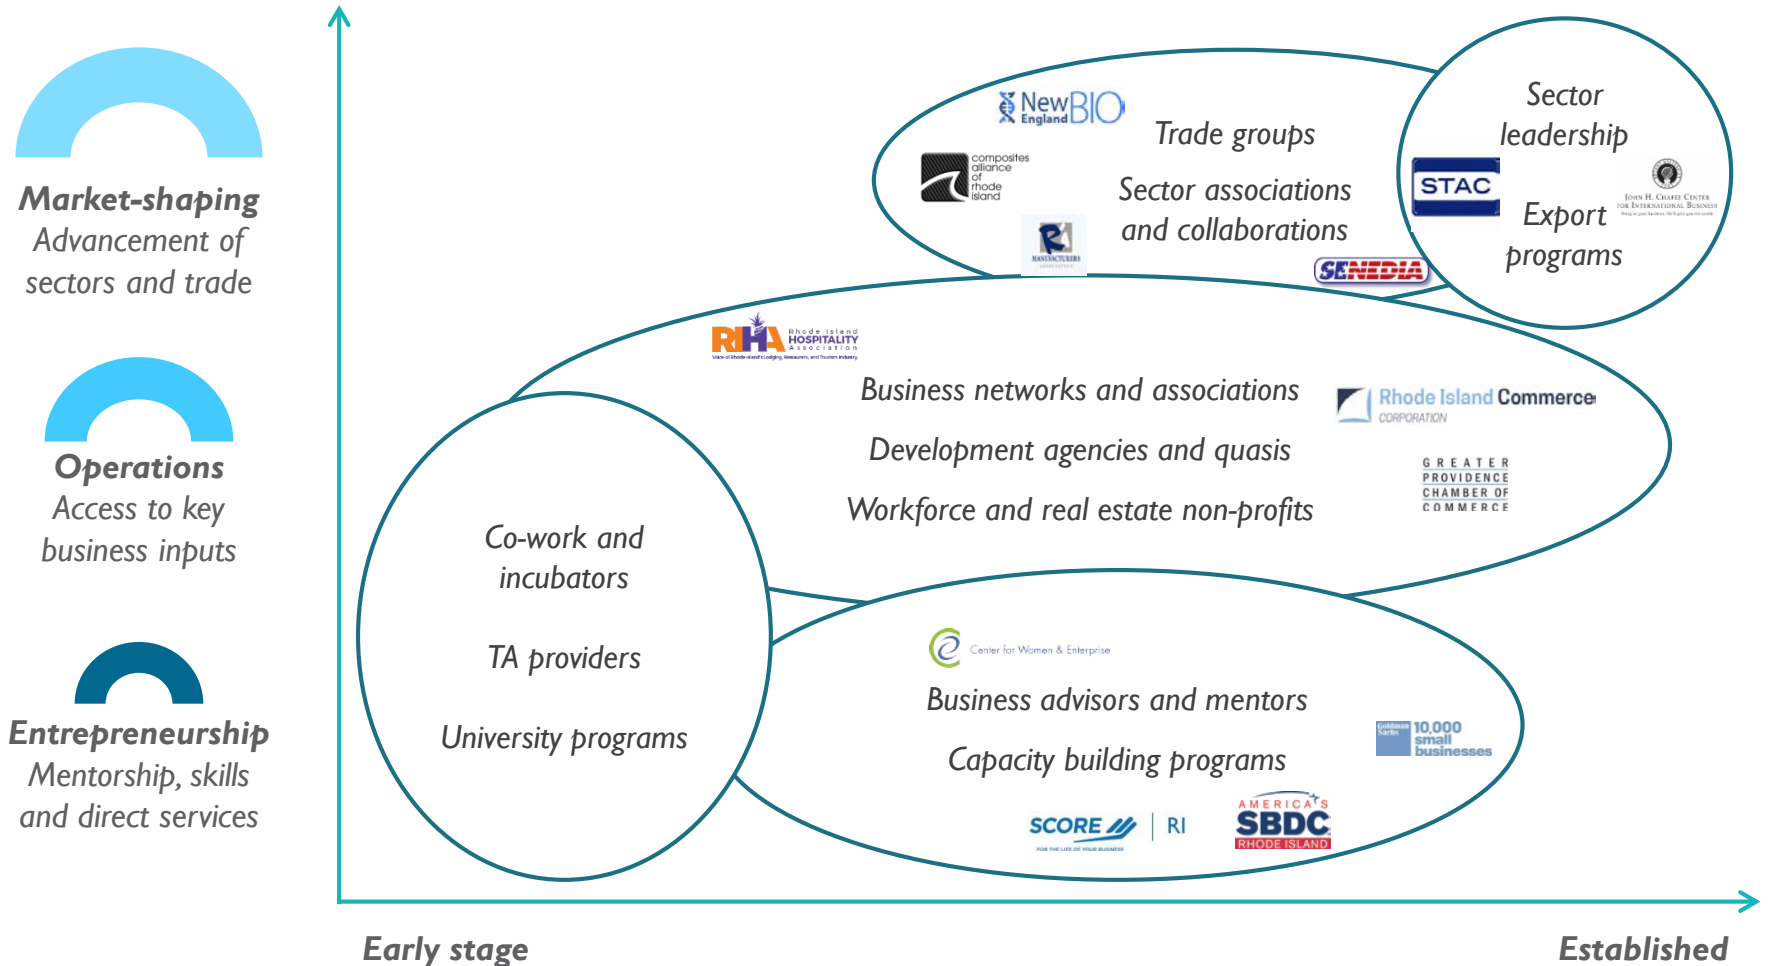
Market-shaping
Advancement of sectors and trade

Operations
Access to key business inputs

Entrepreneurship
Mentorship, skills and direct services

NewEngland BIO

composites alliance of rhode island

Trade groups

Sector associations and collaborations

SENEDIA

Sector leadership

STAC

Export programs

John H. Chafee Center for International Business

RIHA Rhode Island HOSPITALITY Association

Business networks and associations

Development agencies and quasis

Workforce and real estate non-profits

Rhode Island Commerce CORPORATION

GREATER PROVIDENCE CHAMBER OF COMMERCE

Co-work and incubators

TA providers

University programs

Center for Women & Enterprise

Business advisors and mentors

Capacity building programs

Goldman Sachs 10,000 small businesses

SCORE RI

AMERICA'S SBDC RHODE ISLAND

Early stage

Established